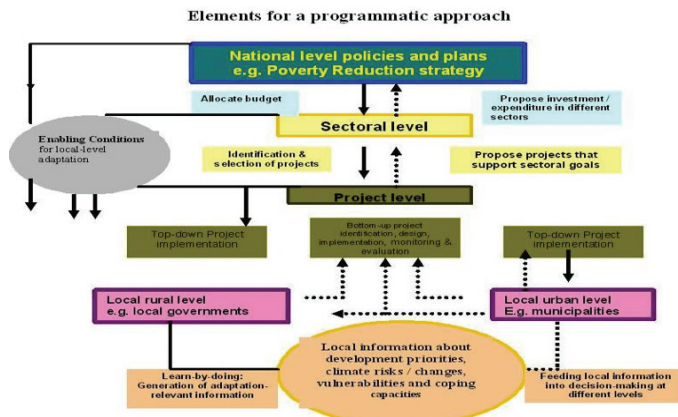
Elements for a programmatic approach

National level policies and plans
e.g. Poverty Reduction strategy

Allocate budget

Propose investment / expenditure in different sectors

Enabling Conditions for local-level adaptation

Sectoral level

Identification & selection of projects

Propose projects that support sectoral goals

Project level

Top-down Project implementation

Bottom-up project identification, design, implementation, monitoring & evaluation

Top-down Project implementation

Local rural level
e.g. local governments

Local urban level
E.g. municipalities

Local information about development priorities, climate risks / changes, vulnerabilities and coping capacities

Learn-by-doing: Generation of adaptation-relevant information

Feeding local information into decision-making at different levels